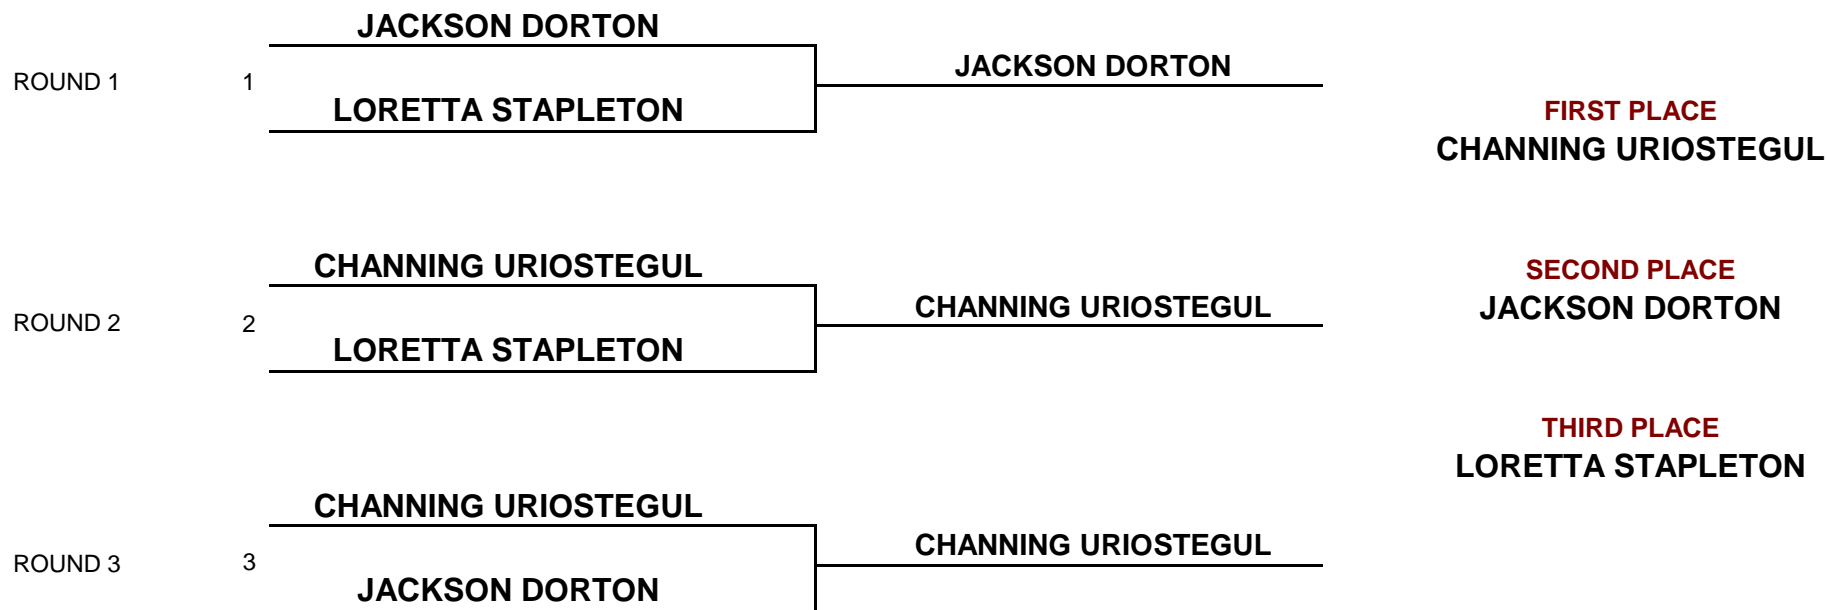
JACKSON DORTON

ROUND 1 1

LORETTA STAPLETON

JACKSON DORTON

FIRST PLACE
CHANNING URIOSTEGUL

CHANNING URIOSTEGUL

ROUND 2 2

LORETTA STAPLETON

CHANNING URIOSTEGUL

SECOND PLACE
JACKSON DORTON

THIRD PLACE
LORETTA STAPLETON

CHANNING URIOSTEGUL

ROUND 3 3

JACKSON DORTON

CHANNING URIOSTEGUL